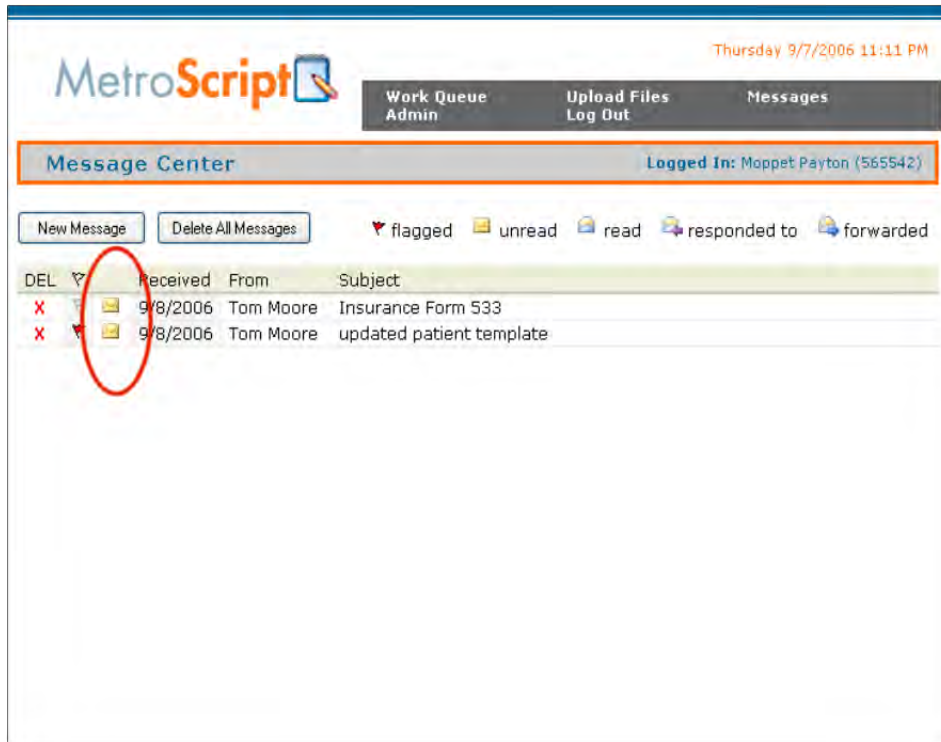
MetroScript

Thursday 9/7/2006 11:11 PM

Work Queue
Admin

Upload Files
Log Out

Messages

Message Center

Logged In: Moppet Payton (565542)

New Message

Delete All Messages

flagged unread read responded to forwarded

| DEL | | | Received | From | Subject |
|---|---|---|---|---|---|
| X | | | 9/8/2006 | Tom Moore | Insurance Form 533 |
| X | | | 9/8/2006 | Tom Moore | updated patient template |